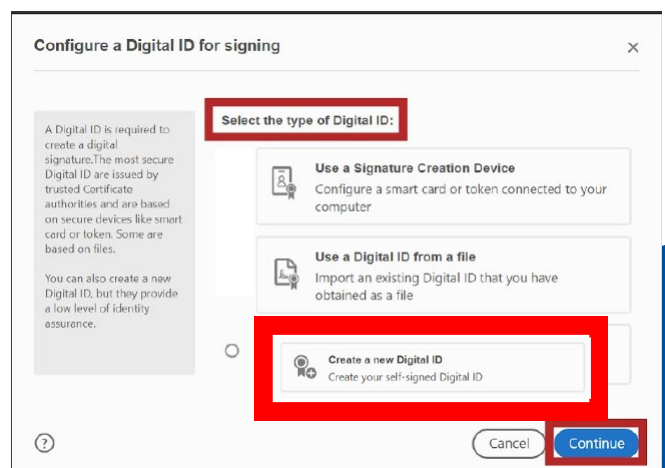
Configure a Digital ID for signing

×

A Digital ID is required to create a digital signature.The most secure Digital ID are issued by trusted Certificate authorities and are based on secure devices like smart card or token. Some are based on files.

You can also create a new Digital ID, but they provide a low level of identity assurance.

Select the type of Digital ID:

Use a Signature Creation Device
Configure a smart card or token connected to your computer

Use a Digital ID from a file
Import an existing Digital ID that you have obtained as a file

Create a new Digital ID
Create your self-signed Digital ID

?

Cancel

Continue